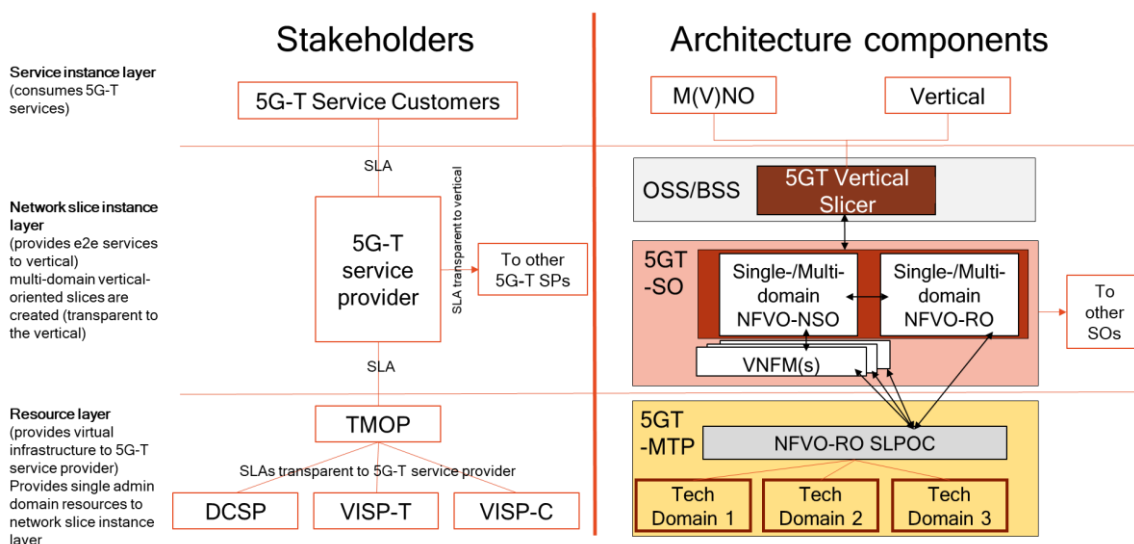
Stakeholders

Architecture components

Service instance layer
(consumes 5G-T services)

Network slice instance layer
(provides e2e services to vertical)
multi-domain vertical-oriented slices are created (transparent to the vertical)

Resource layer
(provides virtual infrastructure to 5G-T service provider)
Provides single admin domain resources to network slice instance layer

5G-T Service Customers

SLA

5G-T service provider

SLA transparent to vertical

To other 5G-T SPs

SLA

TMOP

SLAs transparent to 5G-T service provider

DCSP

VISP-T

VISP-C

M(V)NO

Vertical

OSS/BSS

5GT Vertical Slicer

5GT -SO

Single-/Multi-domain NFVO-NSO

Single-/Multi-domain NFVO-RO

To other SOs

VNFM(s)

5GT -MTP

NFVO-RO SLPOC

Tech Domain 1

Tech Domain 2

Tech Domain 3